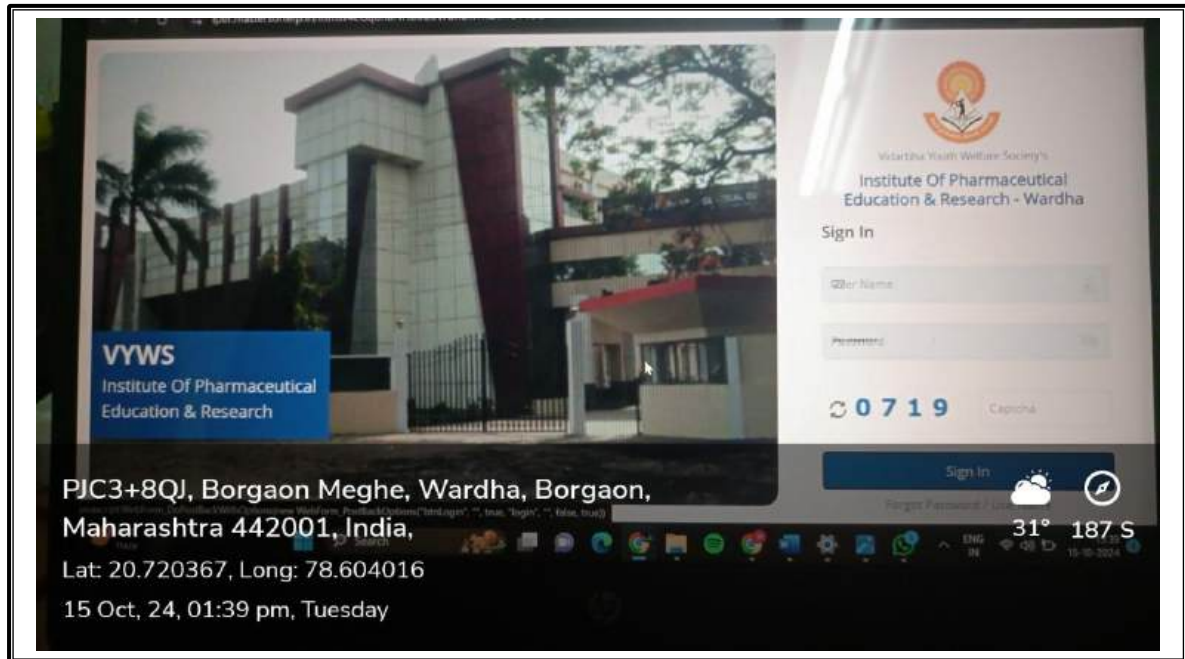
VYWS
Institute Of Pharmaceutical Education & Research

Vidarbha Youth Welfare Society's
Institute Of Pharmaceutical Education & Research - Wardha

Sign In

User Name

Password

0719 Captcha

Sign In

Forgot Password / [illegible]

javascript:WebForm_DoPostBackWithOptions(new WebForm_PostBackOptions("btnLogin", "", true, "login", "", false, true))

Search

ENG IN

15-10-2024

PJC3+8QJ, Borgaon Meghe, Wardha, Borgaon, Maharashtra 442001, India,

Lat: 20.720367, Long: 78.604016

15 Oct, 24, 01:39 pm, Tuesday

31°

187 S